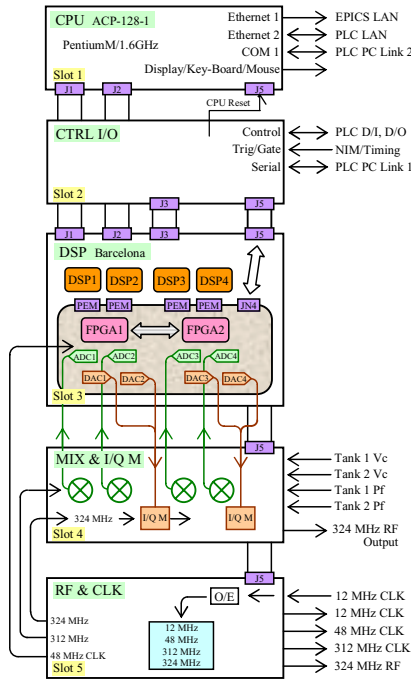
CPU ACP-128-1

PentiumM/1.6GHz

Slot 1

J1 J2 J5

Ethernet 1
Ethernet 2
COM 1
Display/Key-Board/Mouse

EPICS LAN
PLC LAN
PLC PC Link 2

CPU Reset

CTRL I/O

Control
Trig/Gate
Serial

PLC D/I, D/O
NIM/Timing
PLC PC Link 1

Slot 2

J3 J5

J1 J2 J3 J5

DSP Barcelona

DSP1 DSP2 DSP3 DSP4

PEM PEM PEM PEM JN4

FPGA1 FPGA2

ADC1 ADC2 ADC3 ADC4

DAC1 DAC2 DAC3 DAC4

Slot 3

J5

MIX & I/Q M

Tank 1 Vc
Tank 2 Vc
Tank 1 Pf
Tank 2 Pf

324 MHz

I/Q M I/Q M

Slot 4

324 MHz RF Output

J5

RF & CLK

O/E

12 MHz
48 MHz
312 MHz
324 MHz

324 MHz
312 MHz
48 MHz CLK
Slot 5

12 MHz CLK
12 MHz CLK
48 MHz CLK
312 MHz CLK
324 MHz RF